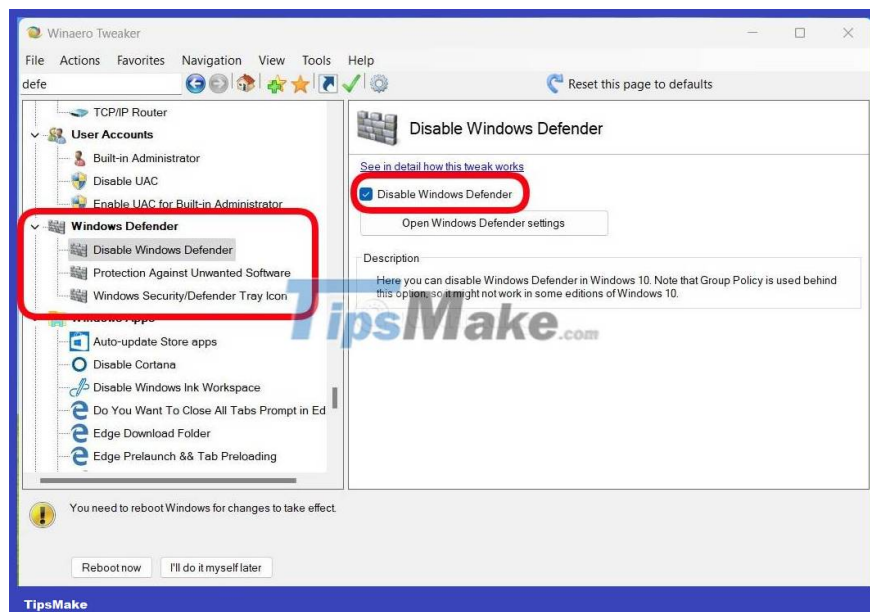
Winaero Tweaker

File Actions Favorites Navigation View Tools Help

defe

Reset this page to defaults

TCP/IP Router
User Accounts
Built-in Administrator
Disable UAC
Enable UAC for Built-in Administrator
Windows Defender
Disable Windows Defender
Protection Against Unwanted Software
Windows Security/Defender Tray Icon
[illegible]
Auto-update Store apps
Disable Cortana
Disable Windows Ink Workspace
Do You Want To Close All Tabs Prompt in Ed
Edge Download Folder
Edge Prelaunch && Tab Preloading

Disable Windows Defender

See in detail how this tweak works

Disable Windows Defender

Open Windows Defender settings

Description

Here you can disable Windows Defender in Windows 10. Note that Group Policy is used behind this option, so it might not work in some editions of Windows 10.

TipsMake.com

You need to reboot Windows for changes to take effect.

Reboot now

I'll do it myself later

TipsMake